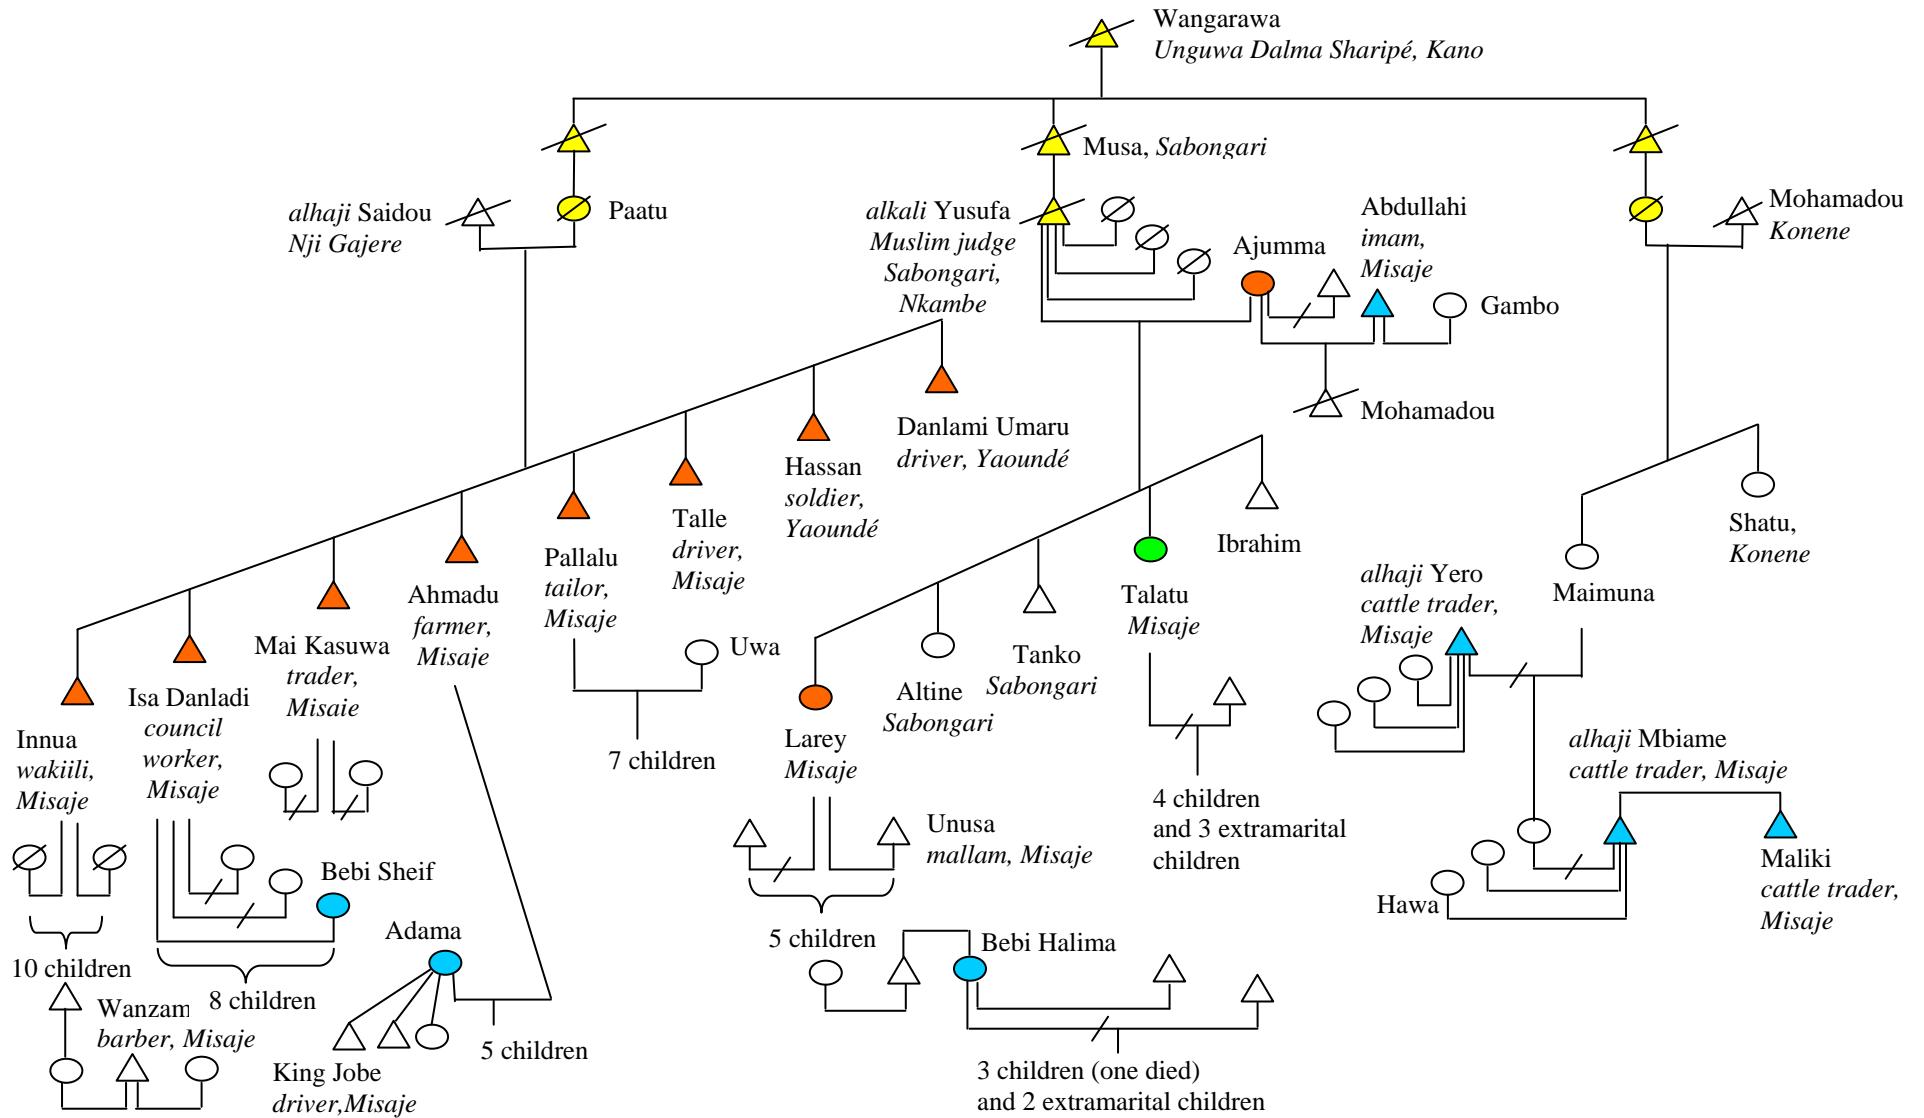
Wangarawa
Unguwa Dalma Sharipé, Kano

Musa, Sabongari

alhaji Saidou
Nji Gajere

Paatu

alkali Yusufa
Muslim judge
Sabongari,
Nkambe

Ajumma

Abdullahi
imam,
Misaje

Gambo

Mohamadou
Konene

Mohamadou

Danlami Umaru
driver, Yaoundé

Hassan
soldier,
Yaoundé

Talle
driver,
Misaje

Pallalu
tailor,
Misaje

Ahmadu
farmer,
Misaje

Mai Kasuwa
trader,
Misaje

Isa Danladi
council
worker,
Misaje

Innua
wakiili,
Misaje

Ibrahim

Talatu
Misaje

Tanko
Sabongari

Altine
Sabongari

Larey
Misaje

Shatu,
Konene

Maimuna

alhaji Yero
cattle trader,
Misaje

Uwa

7 children

Unusa
mallam, Misaje

5 children

4 children
and 3 extramarital
children

alhaji Mbiame
cattle trader, Misaje

Maliki
cattle trader,
Misaje

Hawa

Bebi Sheif

10 children

8 children

Adama

5 children

Wanzam
barber, Misaje

King Jobe
driver,Misaje

Bebi Halima

3 children (one died)
and 2 extramarital children